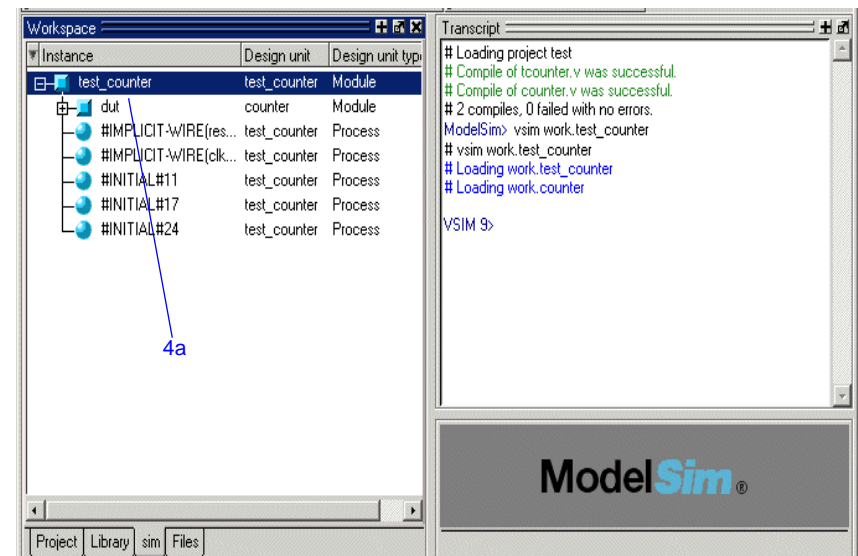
Workspace

| Instance | Design unit | Design unit typ |
|---|---|---|
| test_counter | test_counter | Module |
| dut | counter | Module |
| #IMPLICIT-WIRE(res... | test_counter | Process |
| #IMPLICIT-WIRE(clk... | test_counter | Process |
| #INITIAL#11 | test_counter | Process |
| #INITIAL#17 | test_counter | Process |
| #INITIAL#24 | test_counter | Process |

4a

Project Library sim Files

Transcript

# Loading project test
# Compile of tcounter.v was successful.
# Compile of counter.v was successful.
# 2 compiles, 0 failed with no errors.
ModelSim> vsim work.test_counter
# vsim work.test_counter
# Loading work.test_counter
# Loading work.counter

VSIM 9>

ModelSim®